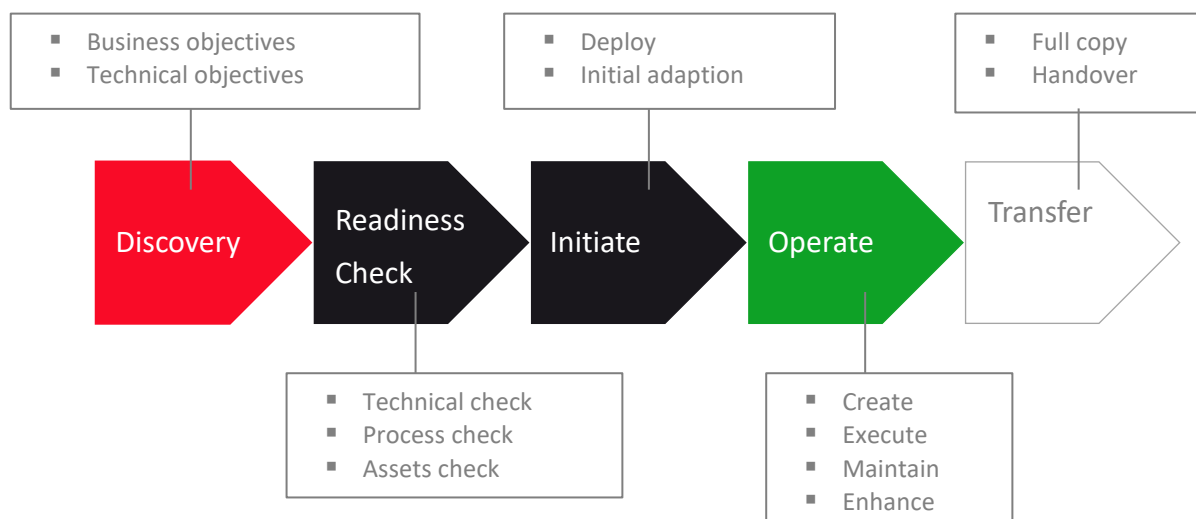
- Business objectives
- Technical objectives

- Deploy
- Initial adaption

- Full copy
- Handover

Discovery

Readiness Check

Initiate

Operate

Transfer

- Technical check
- Process check
- Assets check

- Create
- Execute
- Maintain
- Enhance